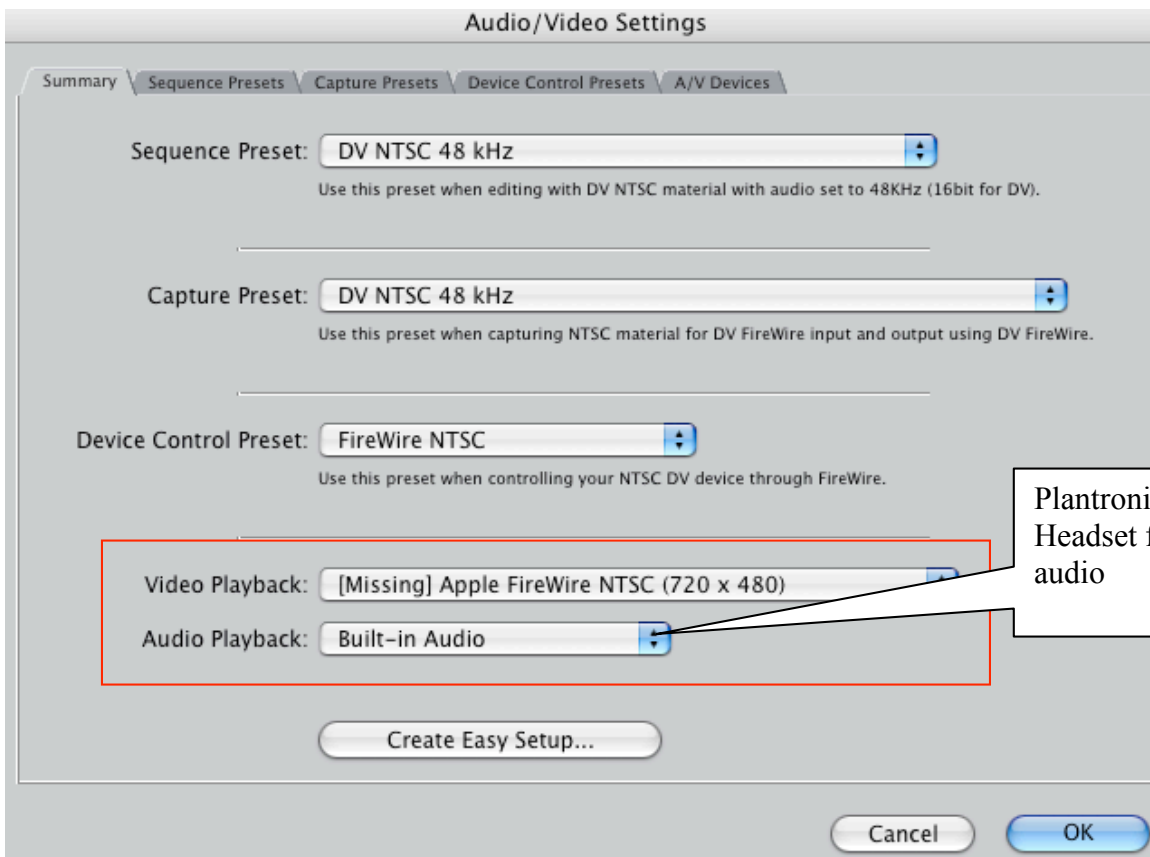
Audio/Video Settings

Summary | Sequence Presets | Capture Presets | Device Control Presets | A/V Devices

Sequence Preset: DV NTSC 48 kHz

Use this preset when editing with DV NTSC material with audio set to 48KHz (16bit for DV).

Capture Preset: DV NTSC 48 kHz

Use this preset when capturing NTSC material for DV FireWire input and output using DV FireWire.

Device Control Preset: FireWire NTSC

Use this preset when controlling your NTSC DV device through FireWire.

Plantroni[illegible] Headset f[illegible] audio

Video Playback: [Missing] Apple FireWire NTSC (720 x 480)

Audio Playback: Built-in Audio

Create Easy Setup...

Cancel

OK